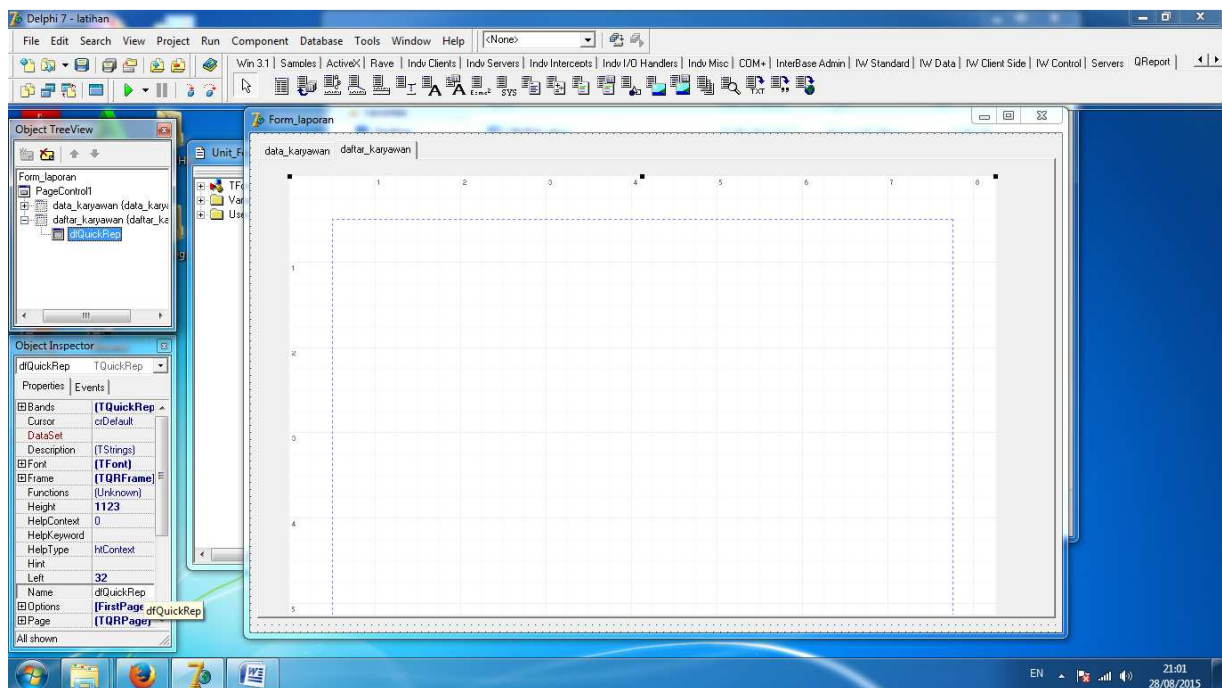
Delphi 7 - latihan

File Edit Search View Project Run Component Database Tools Window Help <None>

Win 3.1 | Samples | ActiveX | Rave | Indy Clients | Indy Servers | Indy Intercepts | Indy I/O Handlers | Indy Misc | COM+ | InterBase Admin | IW Standard | IW Data | IW Client Side | IW Control | Servers QReport

Object TreeView

Form_laporan
PageControl1
data_karyawan (data_kary
daftar_karyawan (daftar_ka
dfQuickRep

Unit_F

TF
Var
Use

Object Inspector

dfQuickRep TQuickRep

Properties Events

| | |
|---|---|
| Bands | (TQuickRep |
| Cursor | crDefault |
| DataSet | |
| Description | (TStrings) |
| Font | (TFont) |
| Frame | (TQRFrame) |
| Functions | (Unknown) |
| Height | 1123 |
| HelpContext | 0 |
| HelpKeyword | |
| HelpType | htContext |
| Hint | |
| Left | 32 |
| Name | dfQuickRep |
| Options | [FirstPage |
| Page | (TQRPage) |

dfQuickRep

All shown

Form_laporan

data_karyawan daftar_karyawan

1 2 3 4 5 6 7 8

1
2
3
4
5

EN 21:01 28/08/2015